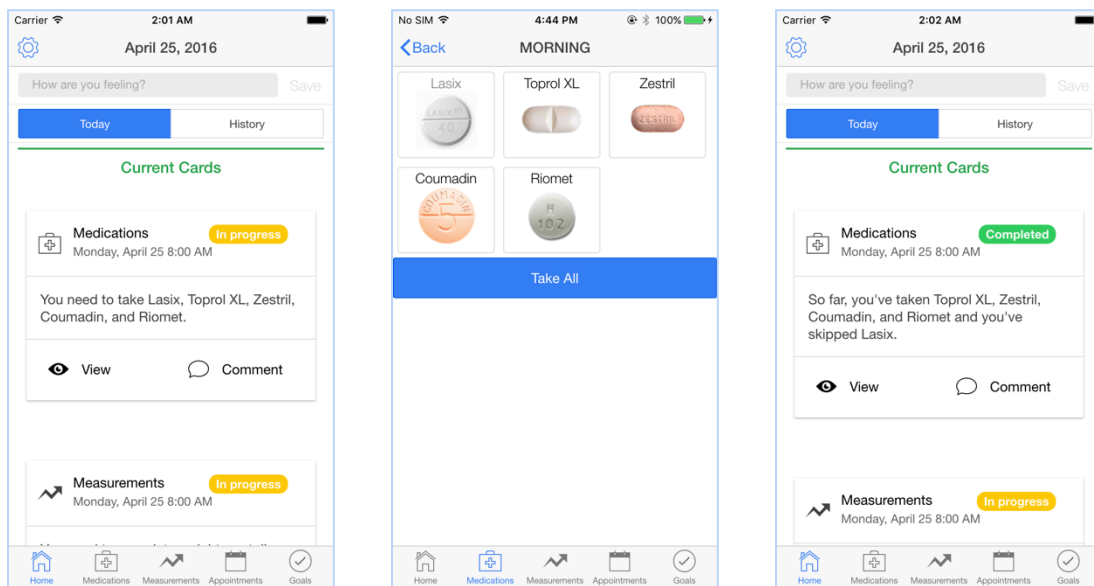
Carrier 2:01 AM

April 25, 2016

How are you feeling? Save

Today History

Current Cards

Medications In progress
Monday, April 25 8:00 AM

You need to take Lasix, Toprol XL, Zestril, Coumadin, and Riomet.

View Comment

Measurements In progress
Monday, April 25 8:00 AM

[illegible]

Home Medications Measurements Appointments Goals

No SIM 4:44 PM 100%

Back MORNING

Lasix
LASIX 40

Toprol XL

Zestril
ZESTRIL

Coumadin
COUMADIN 5

Riomet
102

Take All

Home Medications Measurements Appointments Goals

Carrier 2:02 AM

April 25, 2016

How are you feeling? Save

Today History

Current Cards

Medications Completed
Monday, April 25 8:00 AM

So far, you've taken Toprol XL, Zestril, Coumadin, and Riomet and you've skipped Lasix.

View Comment

Measurements In progress
Monday, April 25 8:00 AM

Home Medications Measurements Appointments Goals